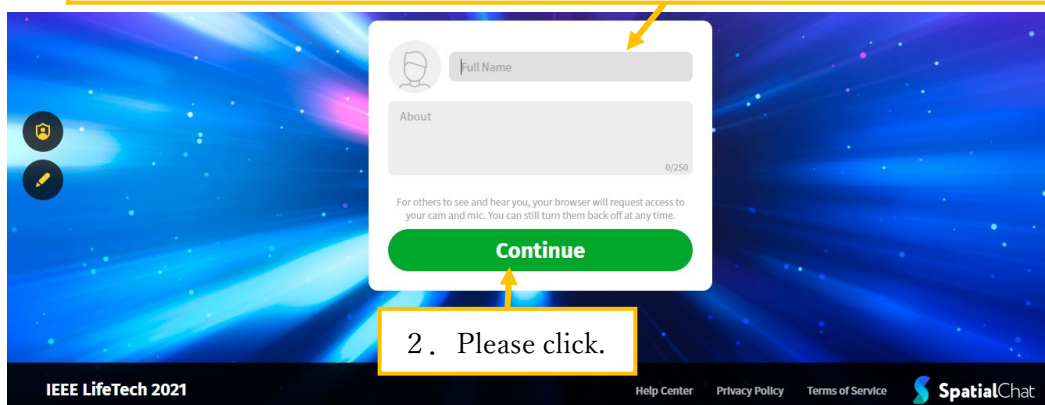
Full Name

About

0/250

For others to see and hear you, your browser will request access to your cam and mic. You can still turn them back off at any time.

Continue

2．Please click.

IEEE LifeTech 2021

Help Center Privacy Policy Terms of Service

SpatialChat